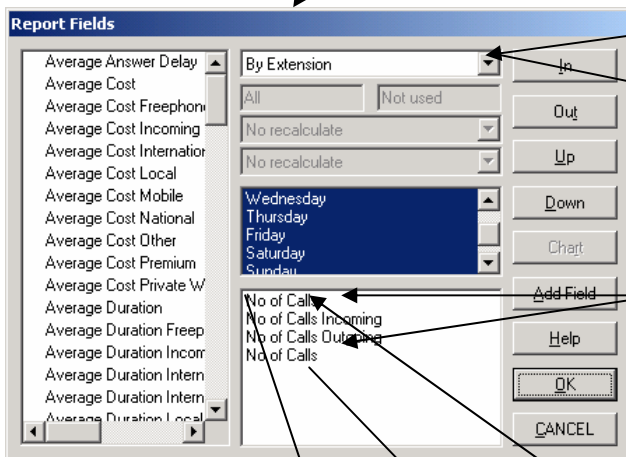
Report Fields

Average Answer Delay
Average Cost
Average Cost Freephon
Average Cost Incoming
Average Cost Internatior
Average Cost Local
Average Cost Mobile
Average Cost National
Average Cost Other
Average Cost Premium
Average Cost Private W
Average Duration
Average Duration Freep
Average Duration Incom
Average Duration Intern
Average Duration Intern
Average Duration Local

By Extension
All
Not used
No recalculate
No recalculate

Wednesday
Thursday
Friday
Saturday
Sunday

No of Calls
No of Calls Incoming
No of Calls Outgoing
No of Calls

In
Out
Up
Down
Chart
Add Field
Help
OK
CANCEL